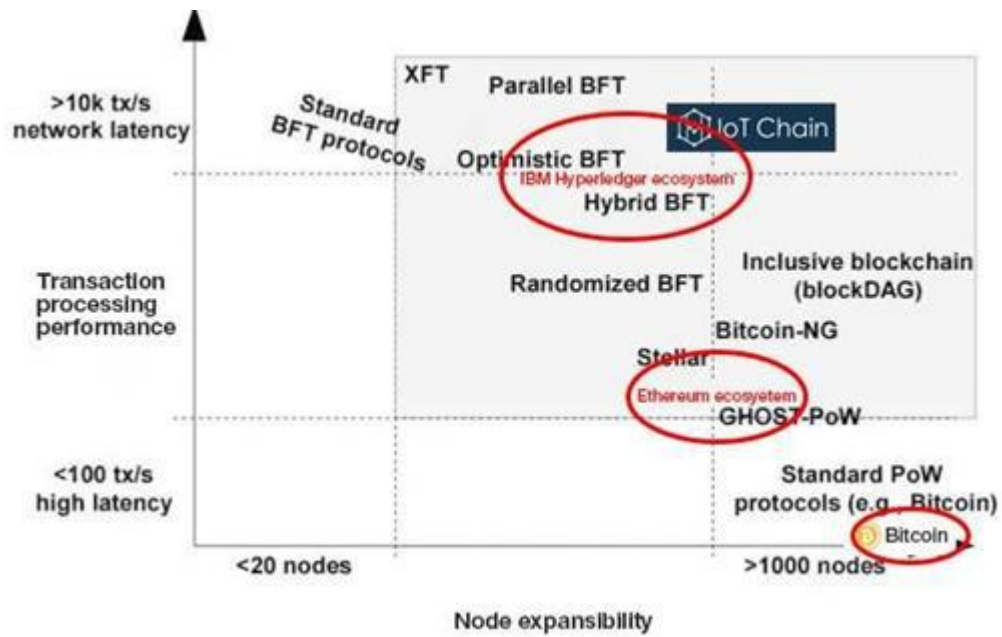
>10k tx/s network latency

Standard BFT protocols

XFT

Parallel BFT

IoT Chain

Optimistic BFT

IBM Hyperledger ecosystem

Hybrid BFT

Transaction processing performance

Randomized BFT

Inclusive blockchain (blockDAG)

Bitcoin-NG

Stellar

Ethereum ecosyetem

GHOST-PoW

<100 tx/s high latency

Standard PoW protocols (e.g., Bitcoin)

Bitcoin

<20 nodes

>1000 nodes

Node expansibility